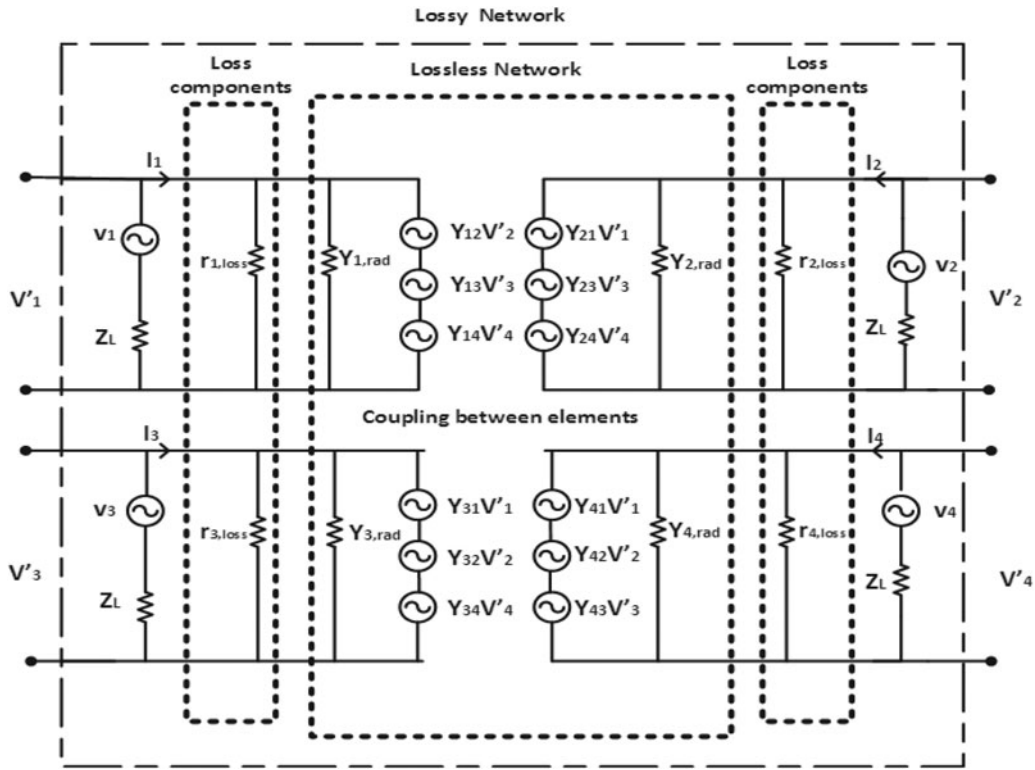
Lossy Network

Loss components

Lossless Network

Loss components

$I_1$

$I_2$

$v_1$

$r_{1,loss}$

$Y_{1,rad}$

$Y_{12}V'_2$

$Y_{21}V'_1$

$Y_{2,rad}$

$r_{2,loss}$

$v_2$

$V'_1$

$Y_{13}V'_3$

$Y_{23}V'_3$

$V'_2$

$Z_L$

$Y_{14}V'_4$

$Y_{24}V'_4$

$Z_L$

Coupling between elements

$I_3$

$I_4$

$v_3$

$Y_{31}V'_1$

$Y_{41}V'_1$

$v_4$

$r_{3,loss}$

$Y_{3,rad}$

$Y_{4,rad}$

$r_{4,loss}$

$V'_3$

$Y_{32}V'_2$

$Y_{42}V'_2$

$V'_4$

$Z_L$

$Y_{34}V'_4$

$Y_{43}V'_3$

$Z_L$